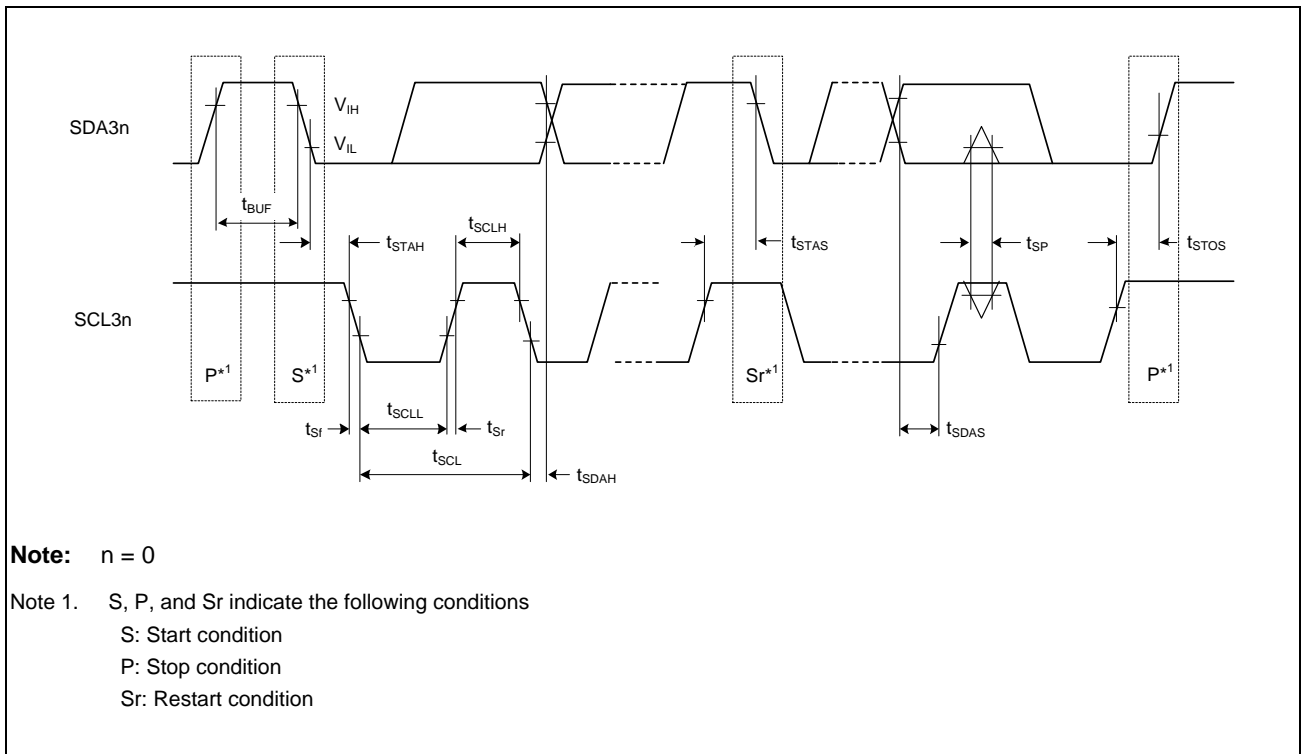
SDA3n

$V_{IH}$

$V_{IL}$

$t_{BUF}$

$t_{STAH}$

$t_{SCLH}$

$t_{STAS}$

$t_{SP}$

$t_{STOS}$

SCL3n

$P^{*1}$

$S^{*1}$

$Sr^{*1}$

$P^{*1}$

$t_{Sf}$

$t_{SCLL}$

$t_{Sr}$

$t_{SCL}$

$t_{SDAH}$

$t_{SDAS}$

**Note:** n = 0

Note 1. S, P, and Sr indicate the following conditions
S: Start condition
P: Stop condition
Sr: Restart condition